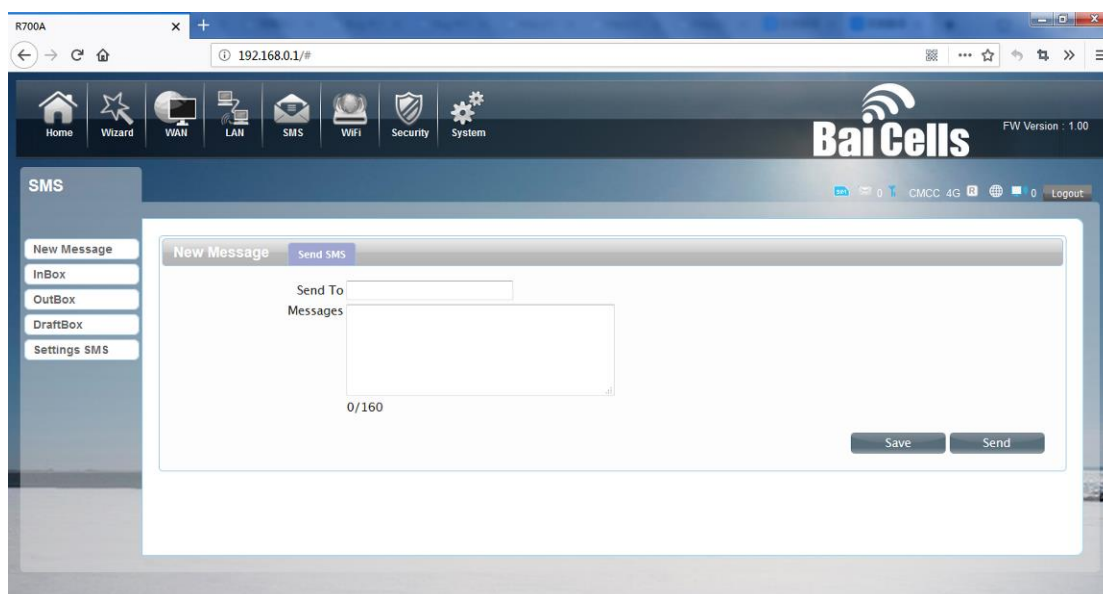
R700A

192.168.0.1/#

Home Wizard WAN LAN SMS WiFi Security System

BaiCells

FW Version : 1.00

SMS

0 CMCC 4G R 0 Logout

New Message
InBox
OutBox
DraftBox
Settings SMS

New Message Send SMS

Send To
Messages

0/160

Save Send